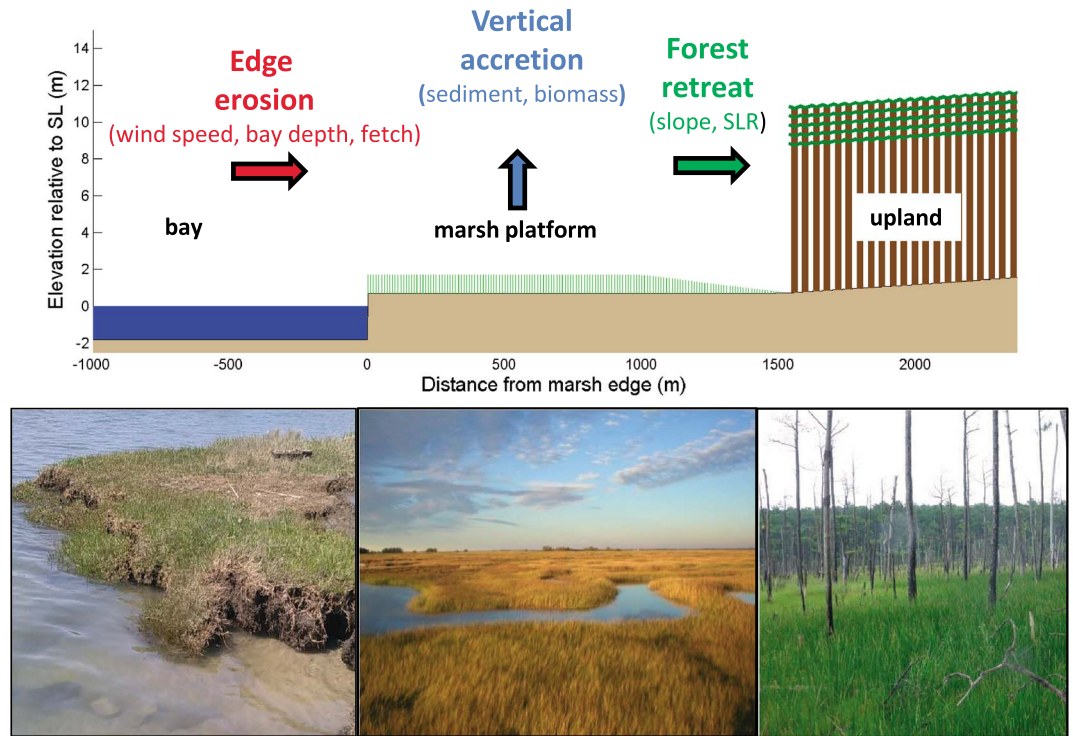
Edge erosion
(wind speed, bay depth, fetch)

Vertical accretion
(sediment, biomass)

Forest retreat
(slope, SLR)

bay

marsh platform

upland

Elevation relative to SL (m)

14
12
10
8
6
4
2
0
-2

-1000
-500
0
500
1000
1500
2000

Distance from marsh edge (m)